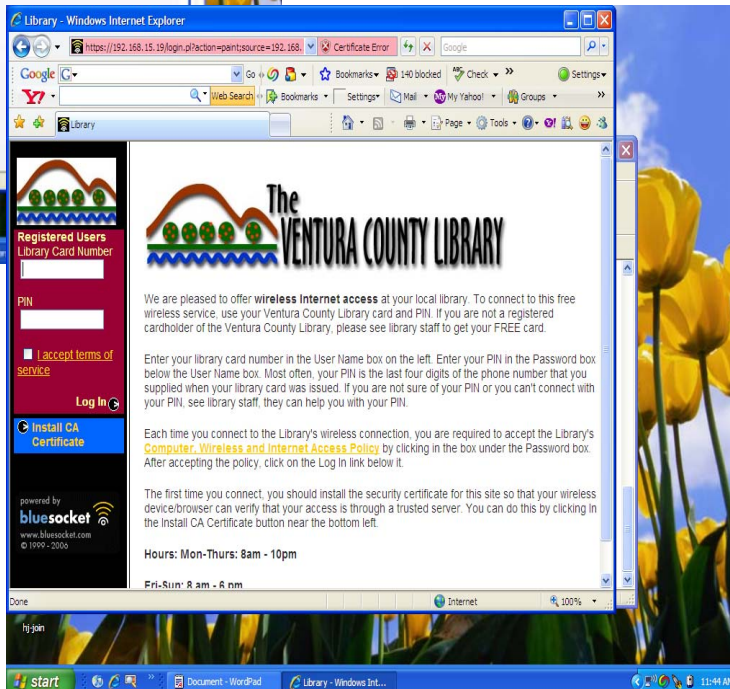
Library - Windows Internet Explorer

https://192.168.15.19/login.pl?action=paint;source=192.168.
Certificate Error
Google

Google G Go Bookmarks 140 blocked Check Settings
Y! Web Search Bookmarks Settings Mail My Yahoo! Groups

Library
Page Tools

Registered Users
Library Card Number

PIN

I accept terms of service

Log In

Install CA Certificate

powered by
bluesocket
www.bluesocket.com
© 1999 - 2006

The
VENTURA COUNTY LIBRARY

We are pleased to offer **wireless Internet access** at your local library. To connect to this free wireless service, use your Ventura County Library card and PIN. If you are not a registered cardholder of the Ventura County Library, please see library staff to get your FREE card.

Enter your library card number in the User Name box on the left. Enter your PIN in the Password box below the User Name box. Most often, your PIN is the last four digits of the phone number that you supplied when your library card was issued. If you are not sure of your PIN or you can't connect with your PIN, see library staff, they can help you with your PIN.

Each time you connect to the Library's wireless connection, you are required to accept the Library's Computer, Wireless and Internet Access Policy by clicking in the box under the Password box. After accepting the policy, click on the Log In link below it.

The first time you connect, you should install the security certificate for this site so that your wireless device/browser can verify that your access is through a trusted server. You can do this by clicking in the Install CA Certificate button near the bottom left.

**Hours: Mon-Thurs: 8am - 10pm**

**Fri-Sun: 8 am - 6 pm**

Done
Internet
100%

hj-join

start
Document - WordPad
Library - Windows Int...
11:44 AM